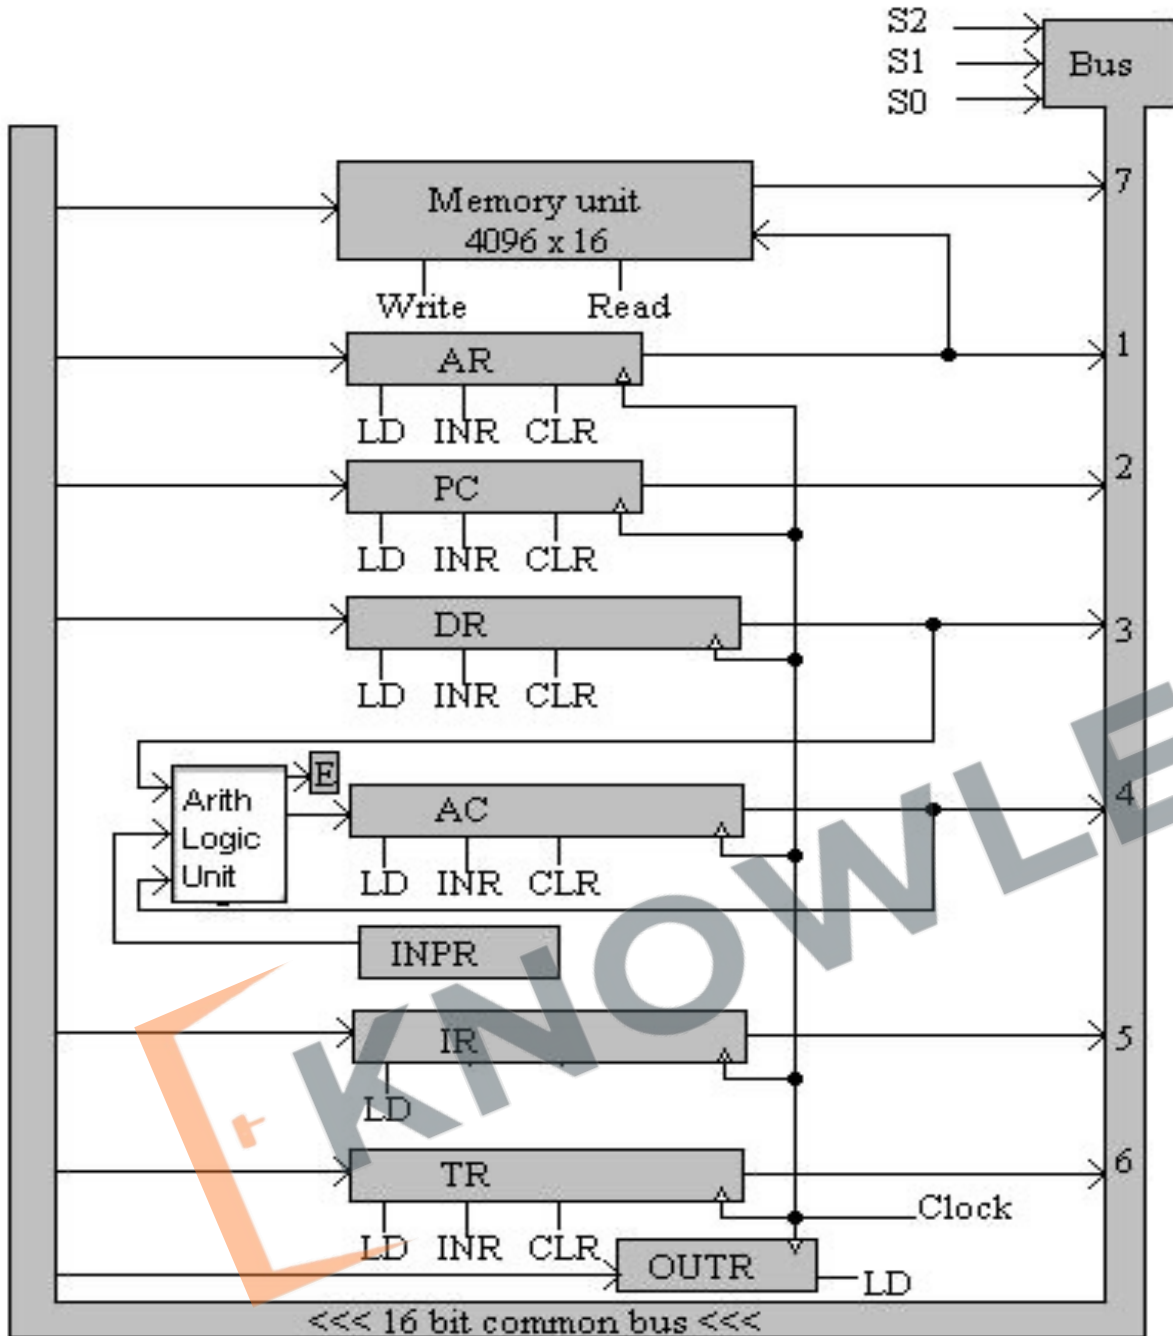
S2
S1
S0
Bus

Memory unit
4096 x 16
7
Write Read
AR
1
LD INR CLR
PC
2
LD INR CLR
DR
3
LD INR CLR
E
Arith Logic Unit
AC
4
LD INR CLR
INPR
IR
5
LD
TR
6
Clock
LD INR CLR
OUTR
LD
<<< 16 bit common bus <<<
KNOWLE